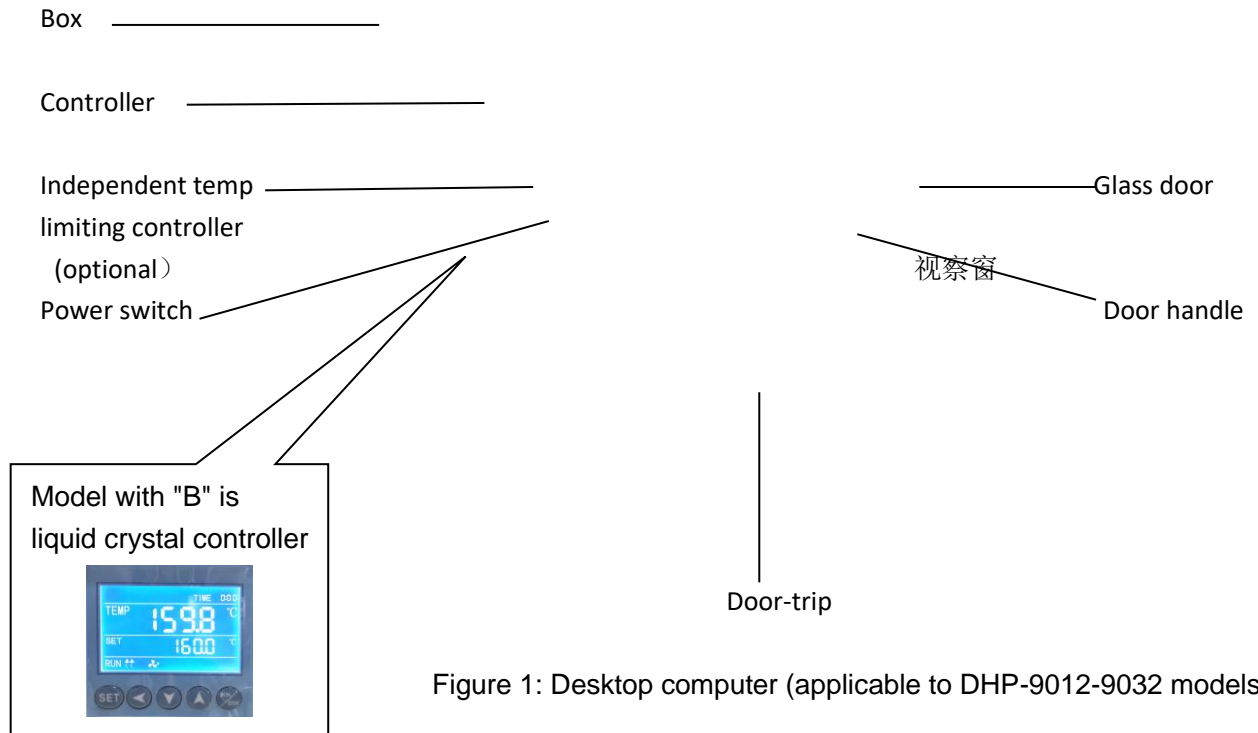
Box

Controller

Independent temp limiting controller （optional）

Power switch

Glass door

视察窗

Door handle

Model with "B" is liquid crystal controller

TIME 000
TEMP 159.8 °C
SET 160.0 °C
RUN

SET

Door-trip

Figure 1: Desktop computer (applicable to DHP-9012-9032 models